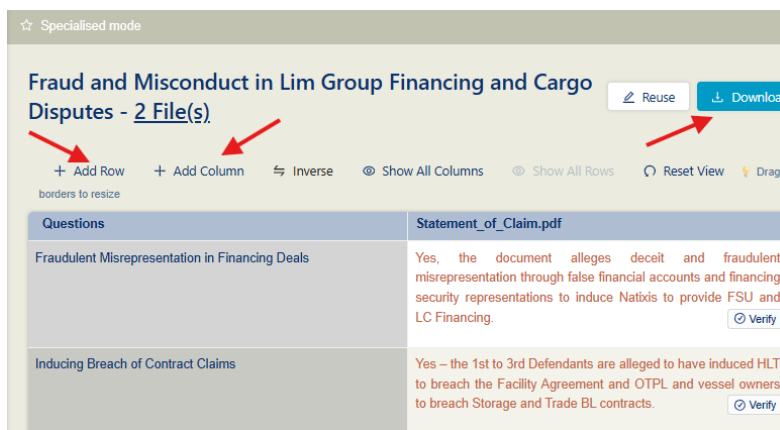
☆ Specialised mode

Fraud and Misconduct in Lim Group Financing and Cargo Disputes - 2 File(s)

Reuse

Downloa

+ Add Row + Add Column Inverse Show All Columns Show All Rows Reset View Drag borders to resize

| Questions | Statement_of_Claim.pdf |
|---|---|
| Fraudulent Misrepresentation in Financing Deals | Yes, the document alleges deceit and fraudulent misrepresentation through false financial accounts and financing security representations to induce Natixis to provide FSU and LC Financing. Verify |
| Inducing Breach of Contract Claims | Yes – the 1st to 3rd Defendants are alleged to have induced HLT to breach the Facility Agreement and OTPL and vessel owners to breach Storage and Trade BL contracts. Verify |